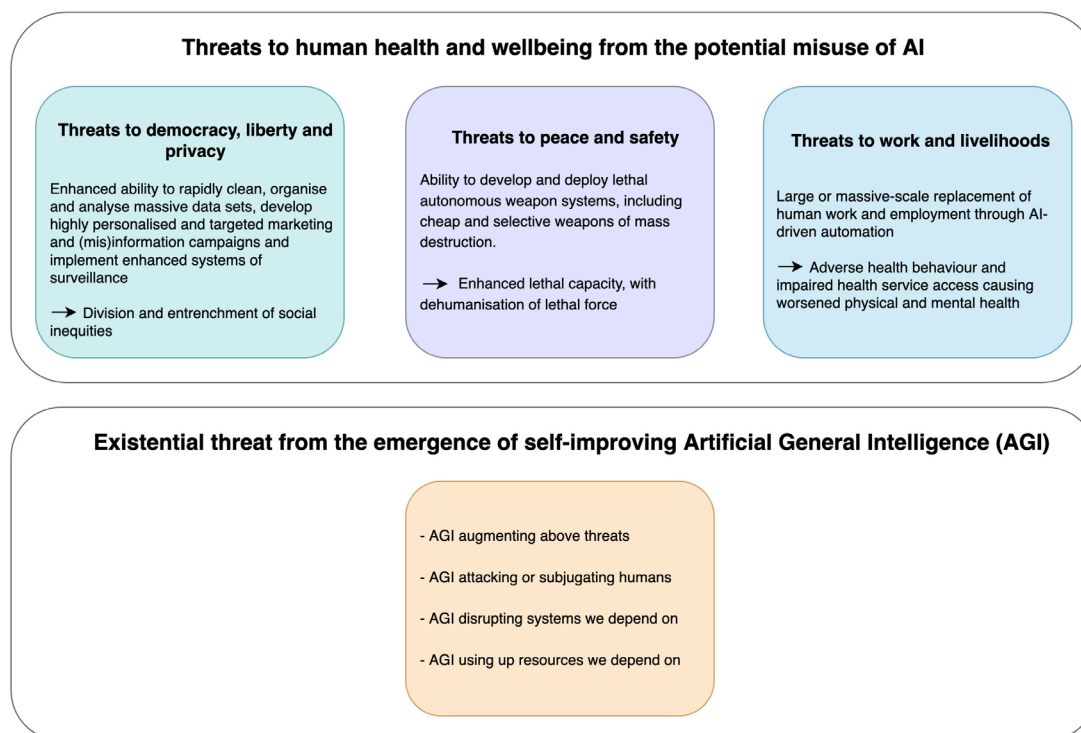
Threats to human health and wellbeing from the potential misuse of AI

Threats to democracy, liberty and privacy

Enhanced ability to rapidly clean, organise and analyse massive data sets, develop highly personalised and targeted marketing and (mis)information campaigns and implement enhanced systems of surveillance

→ Division and entrenchment of social inequities

Threats to peace and safety

Ability to develop and deploy lethal autonomous weapon systems, including cheap and selective weapons of mass destruction.

→ Enhanced lethal capacity, with dehumanisation of lethal force

Threats to work and livelihoods

Large or massive-scale replacement of human work and employment through AI-driven automation

→ Adverse health behaviour and impaired health service access causing worsened physical and mental health

Existential threat from the emergence of self-improving Artificial General Intelligence (AGI)

- AGI augmenting above threats

- AGI attacking or subjugating humans

- AGI disrupting systems we depend on

- AGI using up resources we depend on